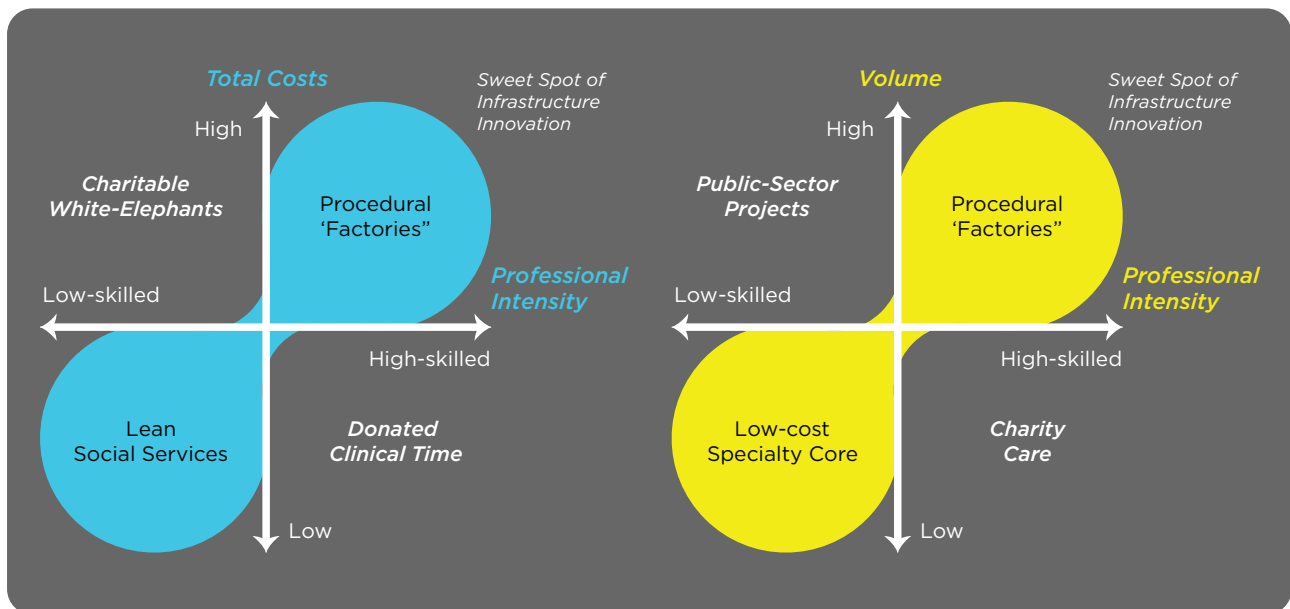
Total Costs

Sweet Spot of Infrastructure Innovation

High

Charitable White-Elephants

Procedural ‘Factories”

Professional Intensity

Low-skilled

High-skilled

Lean Social Services

Donated Clinical Time

Low

Volume

Sweet Spot of Infrastructure Innovation

High

Public-Sector Projects

Procedural ‘Factories”

Professional Intensity

Low-skilled

High-skilled

Low-cost Specialty Core

Charity Care

Low